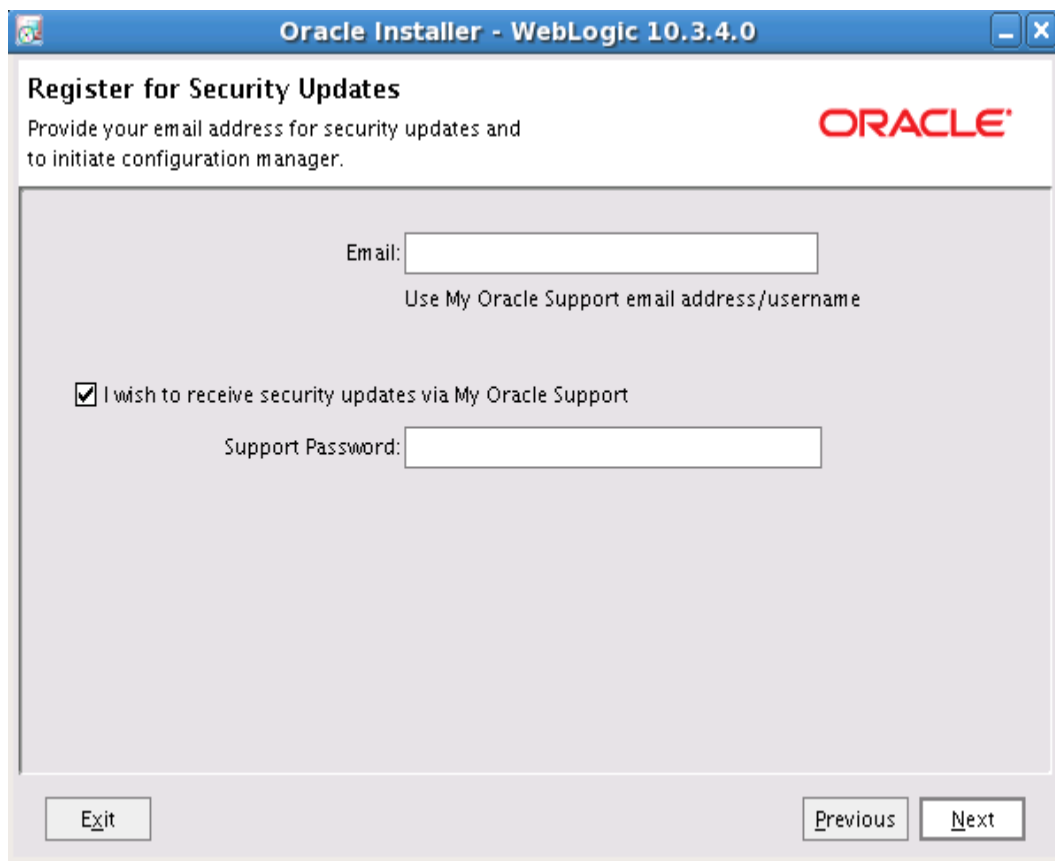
Oracle Installer - WebLogic 10.3.4.0

Register for Security Updates

Provide your email address for security updates and to initiate configuration manager.

ORACLE

Email:

Use My Oracle Support email address/username

I wish to receive security updates via My Oracle Support

Support Password:

Exit

Previous

Next